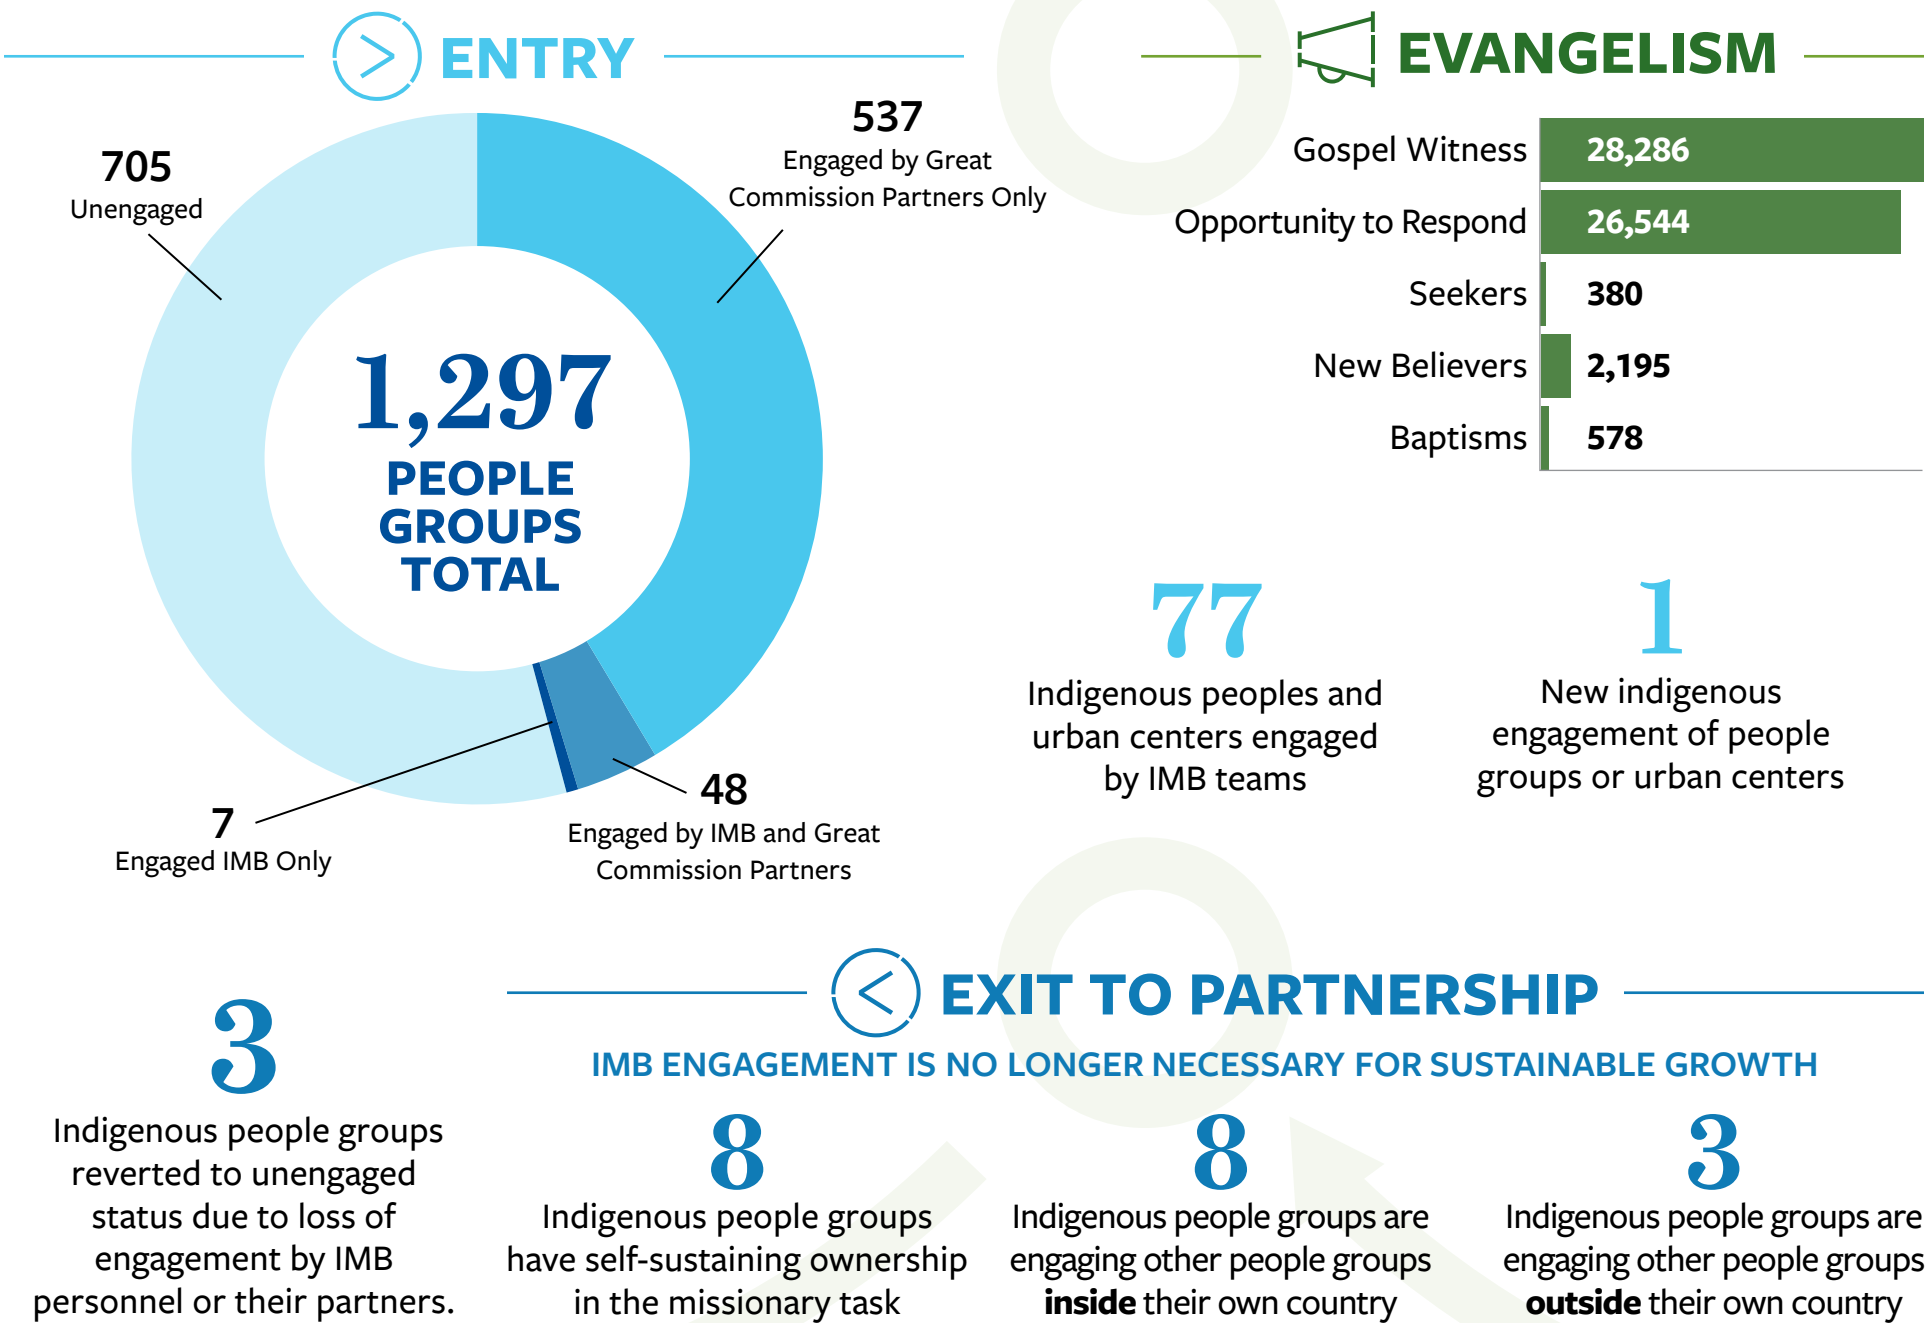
ENTRY

705
Unengaged

537
Engaged by Great Commission Partners Only

1,297
PEOPLE GROUPS TOTAL

7
Engaged IMB Only

48
Engaged by IMB and Great Commission Partners

EVANGELISM

| | |
|---|---|
| Gospel Witness | 28,286 |
| Opportunity to Respond | 26,544 |
| Seekers | 380 |
| New Believers | 2,195 |
| Baptisms | 578 |

77
Indigenous peoples and urban centers engaged by IMB teams

1
New indigenous engagement of people groups or urban centers

3
Indigenous people groups reverted to unengaged status due to loss of engagement by IMB personnel or their partners.

EXIT TO PARTNERSHIP

IMB ENGAGEMENT IS NO LONGER NECESSARY FOR SUSTAINABLE GROWTH

8
Indigenous people groups have self-sustaining ownership in the missionary task

8
Indigenous people groups are engaging other people groups **inside** their own country

3
Indigenous people groups are engaging other people groups **outside** their own country